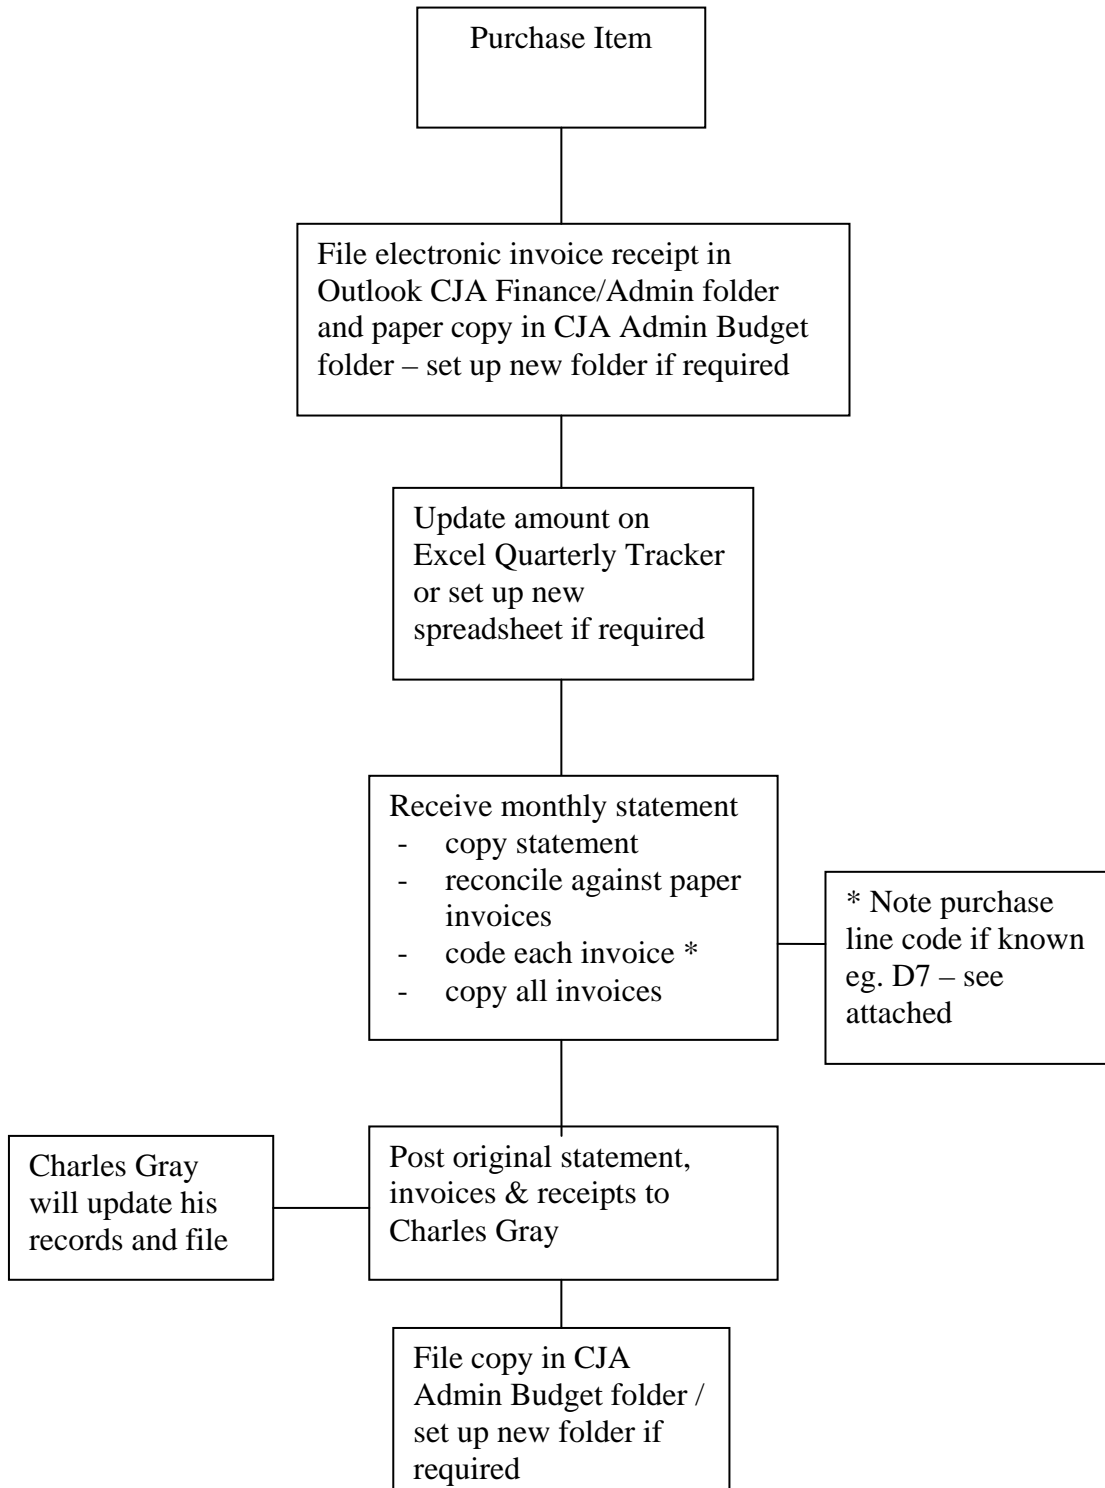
Purchase Item

File electronic invoice receipt in Outlook CJA Finance/Admin folder and paper copy in CJA Admin Budget folder – set up new folder if required

Update amount on Excel Quarterly Tracker or set up new spreadsheet if required

Receive monthly statement
- copy statement
- reconcile against paper invoices
- code each invoice *
- copy all invoices

* Note purchase line code if known eg. D7 – see attached

Charles Gray will update his records and file

Post original statement, invoices & receipts to Charles Gray

File copy in CJA Admin Budget folder / set up new folder if required